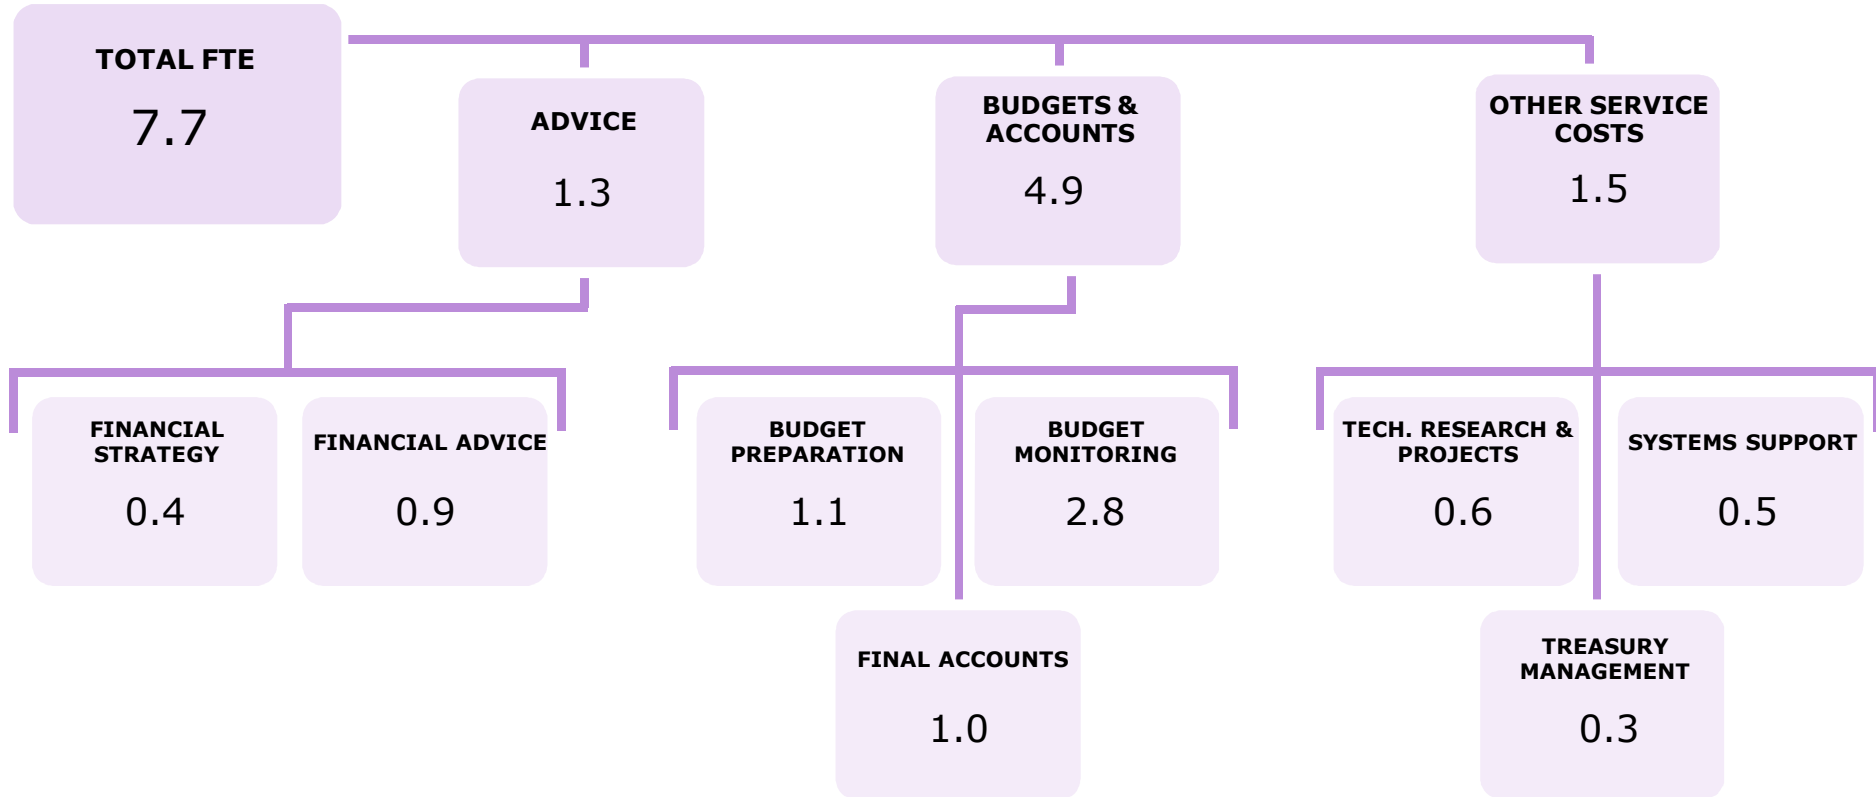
TOTAL FTE
7.7

ADVICE
1.3

BUDGETS & ACCOUNTS
4.9

OTHER SERVICE COSTS
1.5

FINANCIAL STRATEGY
0.4

FINANCIAL ADVICE
0.9

BUDGET PREPARATION
1.1

BUDGET MONITORING
2.8

FINAL ACCOUNTS
1.0

TECH. RESEARCH & PROJECTS
0.6

SYSTEMS SUPPORT
0.5

TREASURY MANAGEMENT
0.3